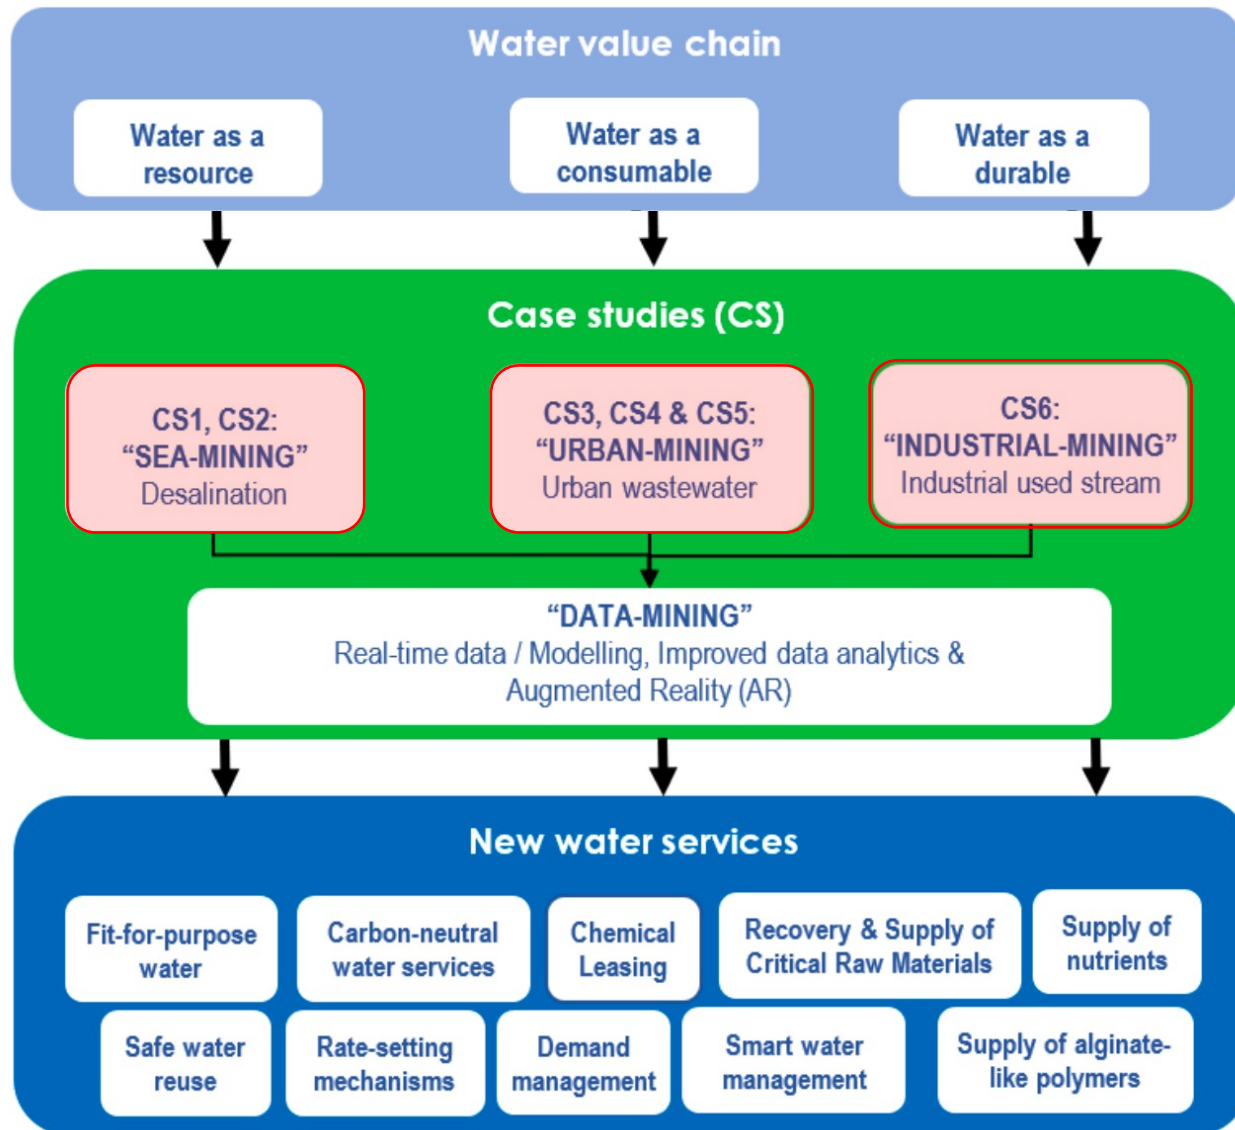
Water value chain

Water as a resource

Water as a consumable

Water as a durable

Case studies (CS)

CS1, CS2: “SEA-MINING” Desalination

CS3, CS4 & CS5: “URBAN-MINING” Urban wastewater

CS6: “INDUSTRIAL-MINING” Industrial used stream

“DATA-MINING” Real-time data / Modelling, Improved data analytics & Augmented Reality (AR)

New water services

Fit-for-purpose water

Carbon-neutral water services

Chemical Leasing

Recovery & Supply of Critical Raw Materials

Supply of nutrients

Safe water reuse

Rate-setting mechanisms

Demand management

Smart water management

Supply of alginate-like polymers